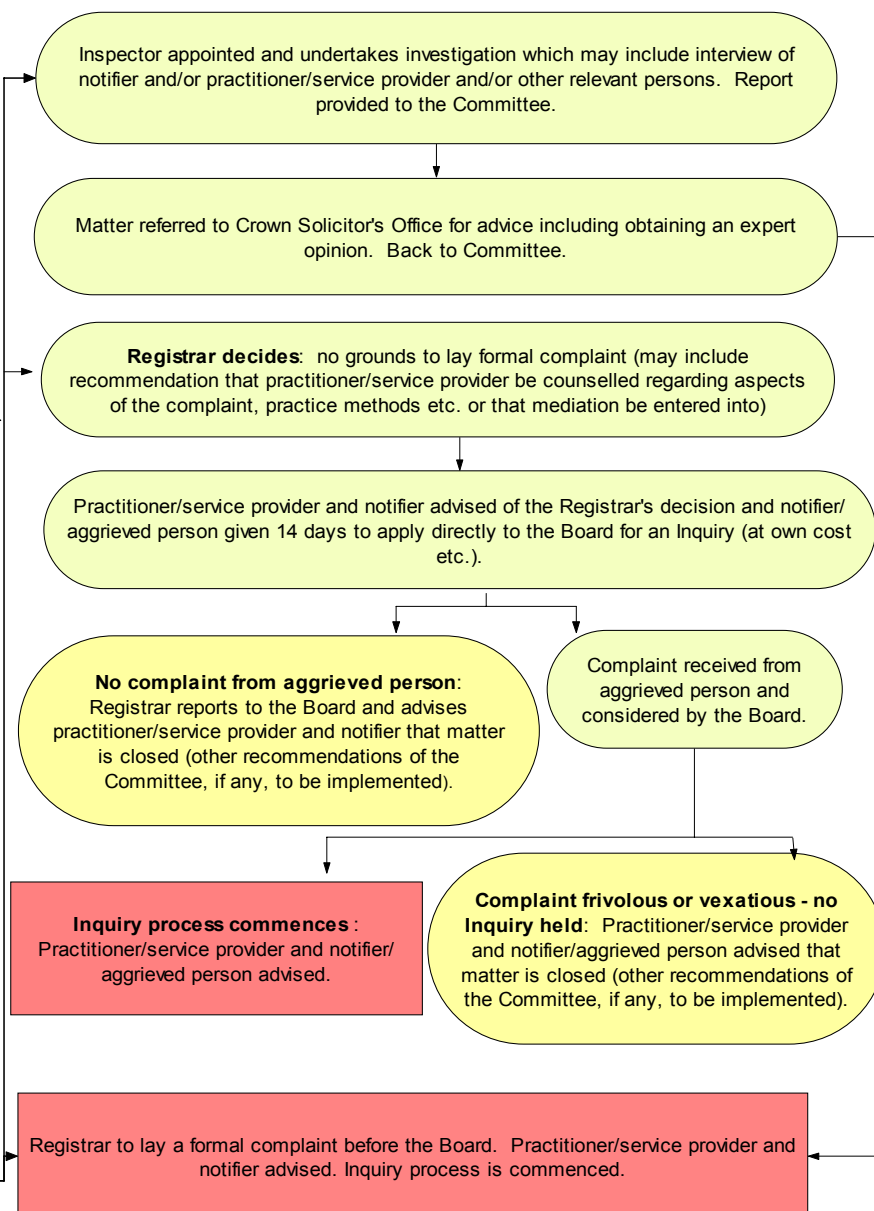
Inspector appointed and undertakes investigation which may include interview of notifier and/or practitioner/service provider and/or other relevant persons. Report provided to the Committee.

Matter referred to Crown Solicitor's Office for advice including obtaining an expert opinion. Back to Committee.

**Registrar decides**: no grounds to lay formal complaint (may include recommendation that practitioner/service provider be counselled regarding aspects of the complaint, practice methods etc. or that mediation be entered into)

Practitioner/service provider and notifier advised of the Registrar's decision and notifier/aggrieved person given 14 days to apply directly to the Board for an Inquiry (at own cost etc.).

**No complaint from aggrieved person**: Registrar reports to the Board and advises practitioner/service provider and notifier that matter is closed (other recommendations of the Committee, if any, to be implemented).

Complaint received from aggrieved person and considered by the Board.

**Inquiry process commences** : Practitioner/service provider and notifier/aggrieved person advised.

**Complaint frivolous or vexatious - no Inquiry held**: Practitioner/service provider and notifier/aggrieved person advised that matter is closed (other recommendations of the Committee, if any, to be implemented).

Registrar to lay a formal complaint before the Board. Practitioner/service provider and notifier advised. Inquiry process is commenced.